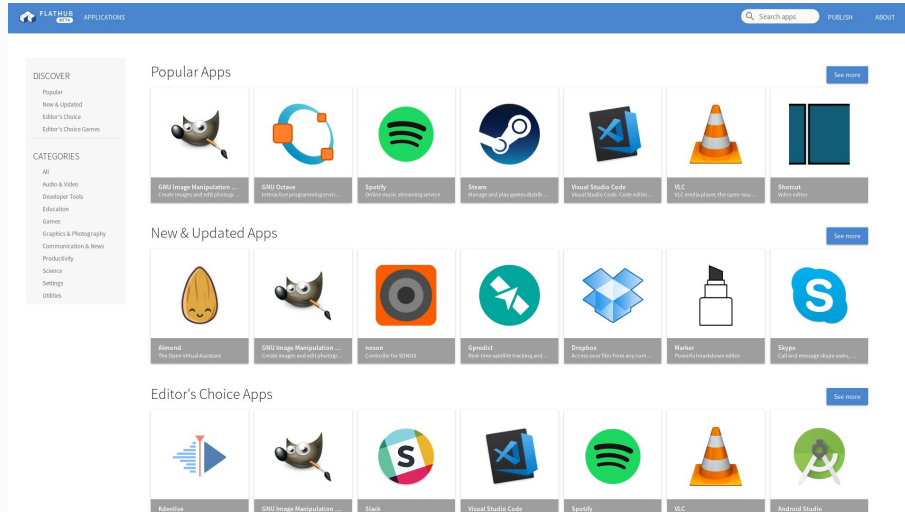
FLATHUB BETA APPLICATIONS

Search apps PUBLISH ABOUT

DISCOVER
Popular
New & Updated
Editor's Choice
Editor's Choice Games

CATEGORIES
All
Audio & Video
Developer Tools
Education
Games
Graphics & Photography
Communication & News
Productivity
Science
Settings
Utilities

Popular Apps

See more

GNU Image Manipulation ...
Create images and edit photogr...

GNU Octave
Interactive programming envir...

Spotify
Online music streaming service

Steam
Manage and play games distrib...

Visual Studio Code
Visual Studio Code. Code editin...

VLC
VLC media player, the open-sou...

Shotcut
Video editor

New & Updated Apps

See more

Almond
The Open Virtual Assistant

GNU Image Manipulation ...
Create images and edit photogr...

noson
Controller for SONOS

Gpredict
Real-time satellite tracking and ...

Dropbox
Access your files from any com...

Marker
Powerful markdown editor

Skype
Call and message skype users, ...

Editor's Choice Apps

See more

Kdenlive

GNU Image Manipulation ...

Slack

Visual Studio Code

Spotify

VLC

Android Studio